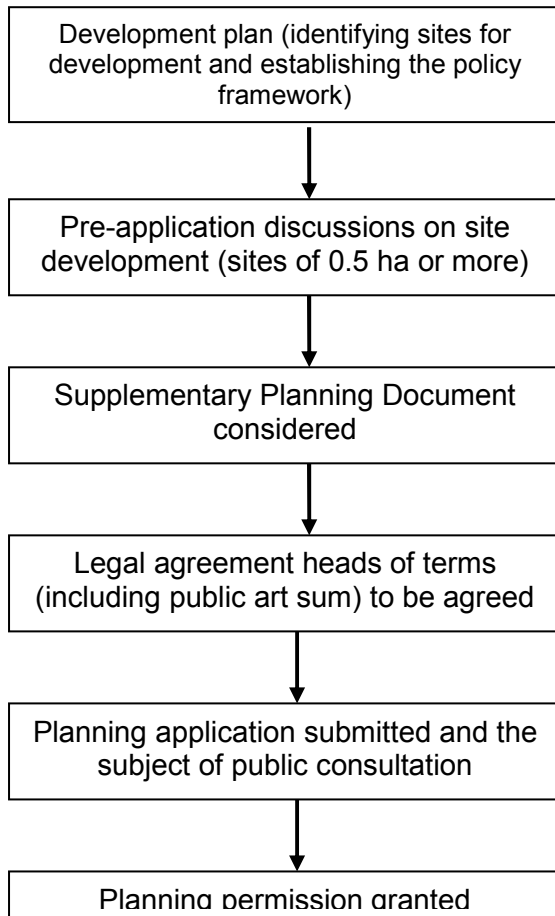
Development plan (identifying sites for development and establishing the policy framework)

Pre-application discussions on site development (sites of 0.5 ha or more)

Supplementary Planning Document considered

Legal agreement heads of terms (including public art sum) to be agreed

Planning application submitted and the subject of public consultation

Planning permission granted